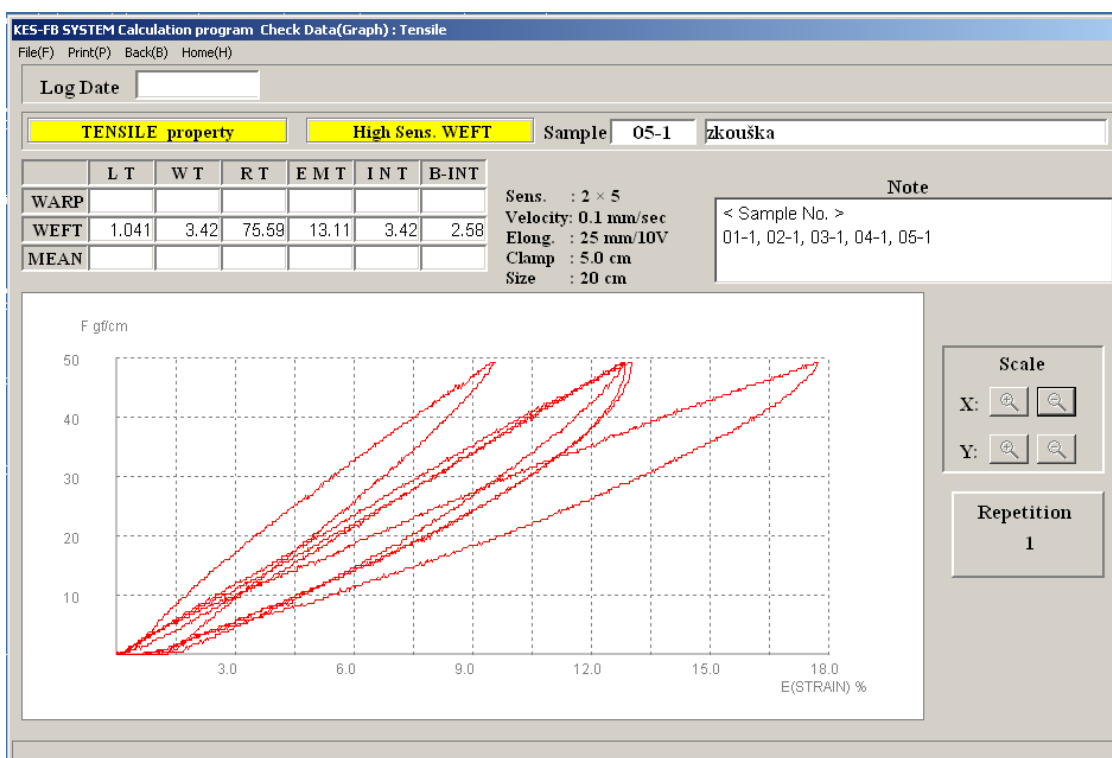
KES-FB SYSTEM Calculation program Check Data(Graph) : Tensile

File(F) Print(P) Back(B) Home(H)

Log Date

TENSILE property

High Sens. WEFT

Sample 05-1 zkouška

| | L T | W T | R T | E M T | I N T | B-INT |
|---|---|---|---|---|---|---|
| WARP | | | | | | |
| WEFT | 1.041 | 3.42 | 75.59 | 13.11 | 3.42 | 2.58 |
| MEAN | | | | | | |

Sens. : $2 \times 5$
Velocity: 0.1 mm/sec
Elong. : 25 mm/10V
Clamp : 5.0 cm
Size : 20 cm

Note
< Sample No. >
01-1, 02-1, 03-1, 04-1, 05-1

F gf/cm
50
40
30
20
10
3.0
6.0
9.0
12.0
15.0
18.0
E(STRAIN) %

Scale
X:
Y:

Repetition
1